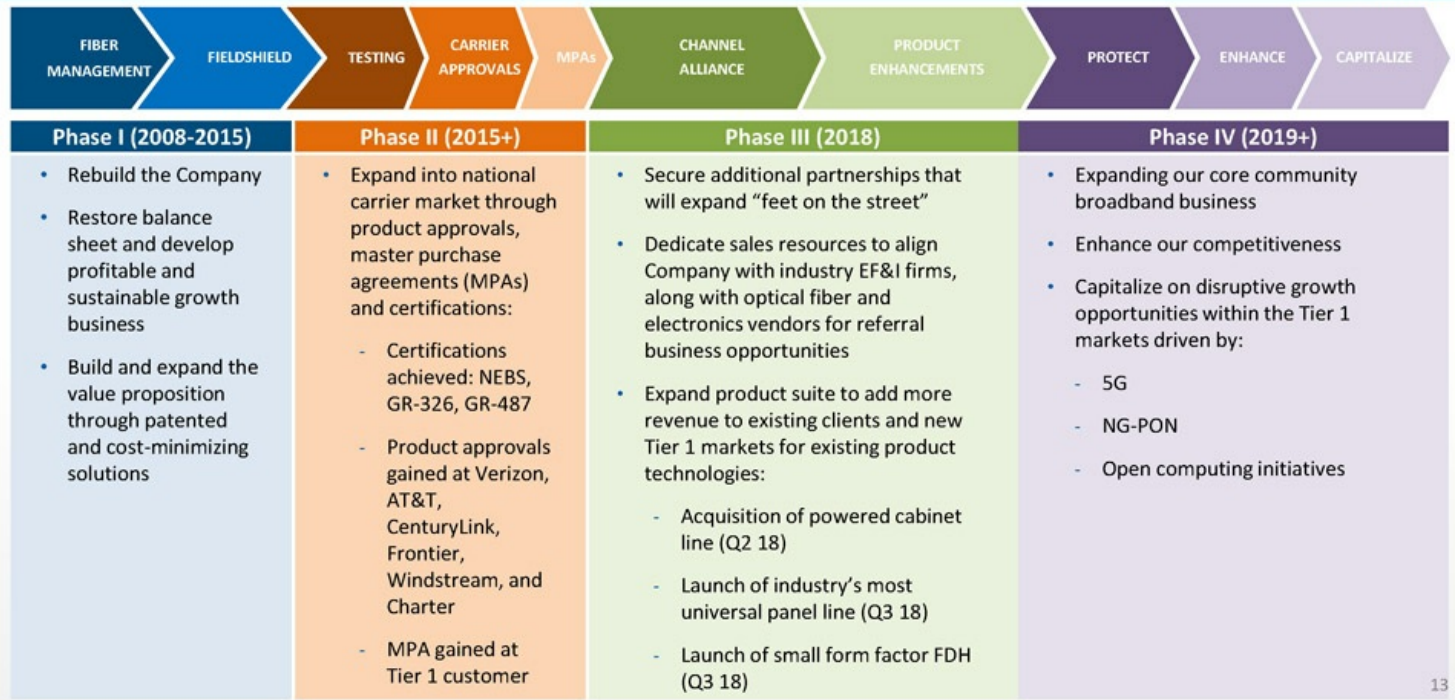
FIBER MANAGEMENT

FIELDSHIELD

TESTING

CARRIER APPROVALS

MPAs

CHANNEL ALLIANCE

PRODUCT ENHANCEMENTS

PROTECT

ENHANCE

CAPITALIZE

Phase I (2008-2015)

- Rebuild the Company
- Restore balance sheet and develop profitable and sustainable growth business
- Build and expand the value proposition through patented and cost-minimizing solutions

Phase II (2015+)

- Expand into national carrier market through product approvals, master purchase agreements (MPAs) and certifications:
  - Certifications achieved: NEBS, GR-326, GR-487
  - Product approvals gained at Verizon, AT&T, CenturyLink, Frontier, Windstream, and Charter
  - MPA gained at Tier 1 customer

Phase III (2018)

- Secure additional partnerships that will expand "feet on the street"
- Dedicate sales resources to align Company with industry EF&I firms, along with optical fiber and electronics vendors for referral business opportunities
- Expand product suite to add more revenue to existing clients and new Tier 1 markets for existing product technologies:
  - Acquisition of powered cabinet line (Q2 18)
  - Launch of industry's most universal panel line (Q3 18)
  - Launch of small form factor FDH (Q3 18)

Phase IV (2019+)

- Expanding our core community broadband business
- Enhance our competitiveness
- Capitalize on disruptive growth opportunities within the Tier 1 markets driven by:
  - 5G
  - NG-PON
  - Open computing initiatives

13